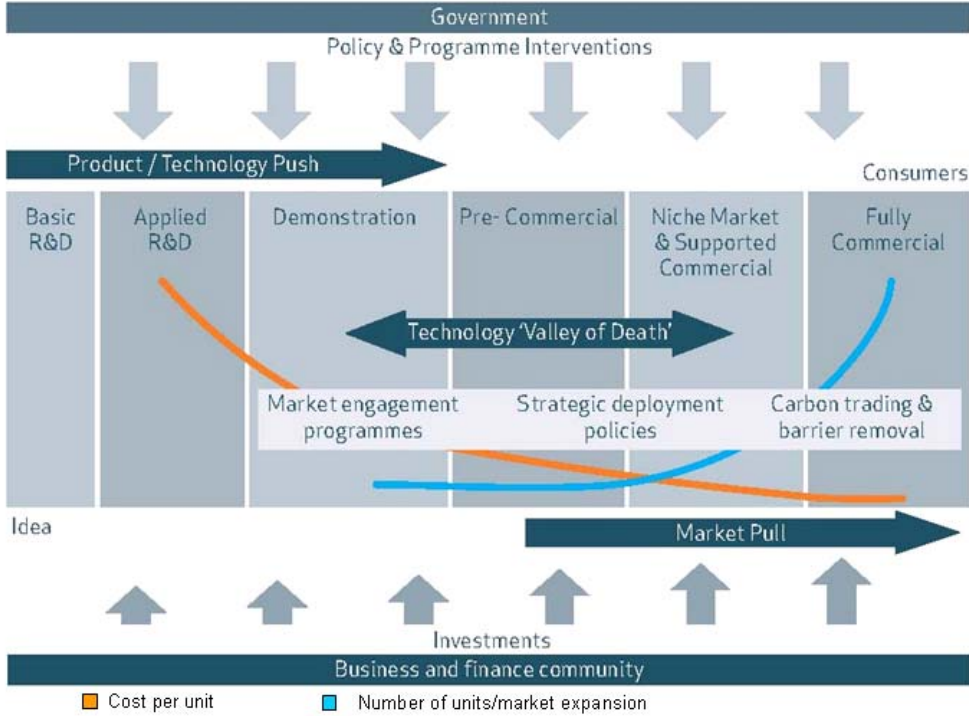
Government

Policy & Programme Interventions

Product / Technology Push

Consumers

Basic R&D

Applied R&D

Demonstration

Pre- Commercial

Niche Market & Supported Commercial

Fully Commercial

Technology 'Valley of Death'

Market engagement programmes

Strategic deployment policies

Carbon trading & barrier removal

Idea

Market Pull

Investments

Business and finance community

Cost per unit

Number of units/market expansion